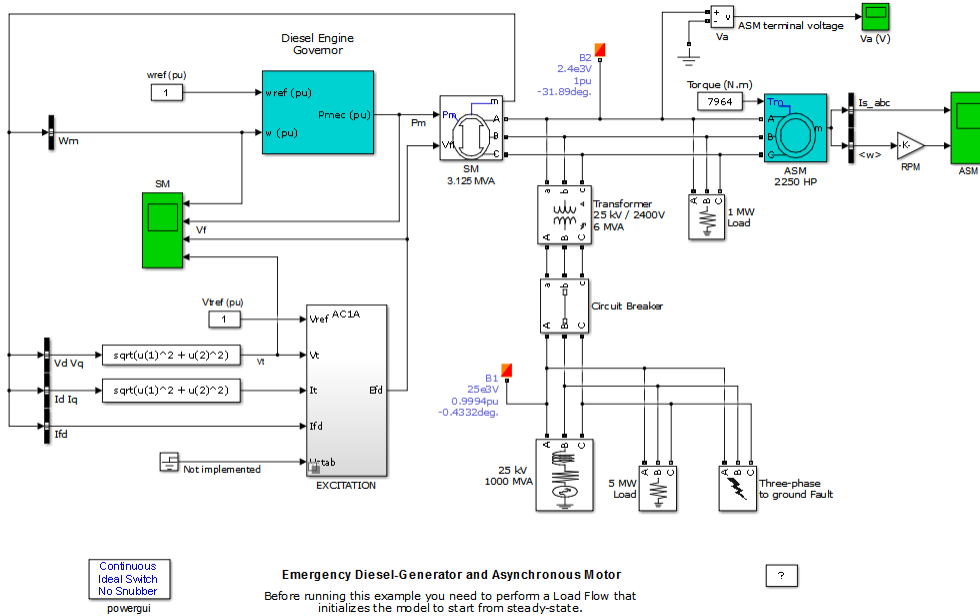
Diesel Engine Governor

wref (pu)

1

wref (pu)

Pmec (pu)

w (pu)

Wm

Pm

Pm

m

Vf

A

B

C

SM 3.125 MVA

SM

Vf

B2 2.4e3V 1pu -31.89deg.

Va

ASM terminal voltage

Va (V)

Torque (N.m)

7964

Tm

A

B

C

m

ASM 2250 HP

Is_abc

<w>

-K-

RPM

ASM

Transformer 25 kV / 2400V 6 MVA

1 MW Load

Circuit Breaker

Vtref (pu)

1

AC1A

Vref

Vt

It

Ifd

Vstab

Efd

EXCITATION

Vd Vq

sqrt(u(1)^2 + u(2)^2)

Vt

Id Iq

sqrt(u(1)^2 + u(2)^2)

Ifd

Not implemented

B1 25e3V 0.9994pu -0.4332deg.

25 kV 1000 MVA

5 MW Load

Three-phase to ground Fault

Continuous Ideal Switch No Snubber

powergui

Emergency Diesel-Generator and Asynchronous Motor

Before running this example you need to perform a Load Flow that initializes the model to start from steady-state.

?